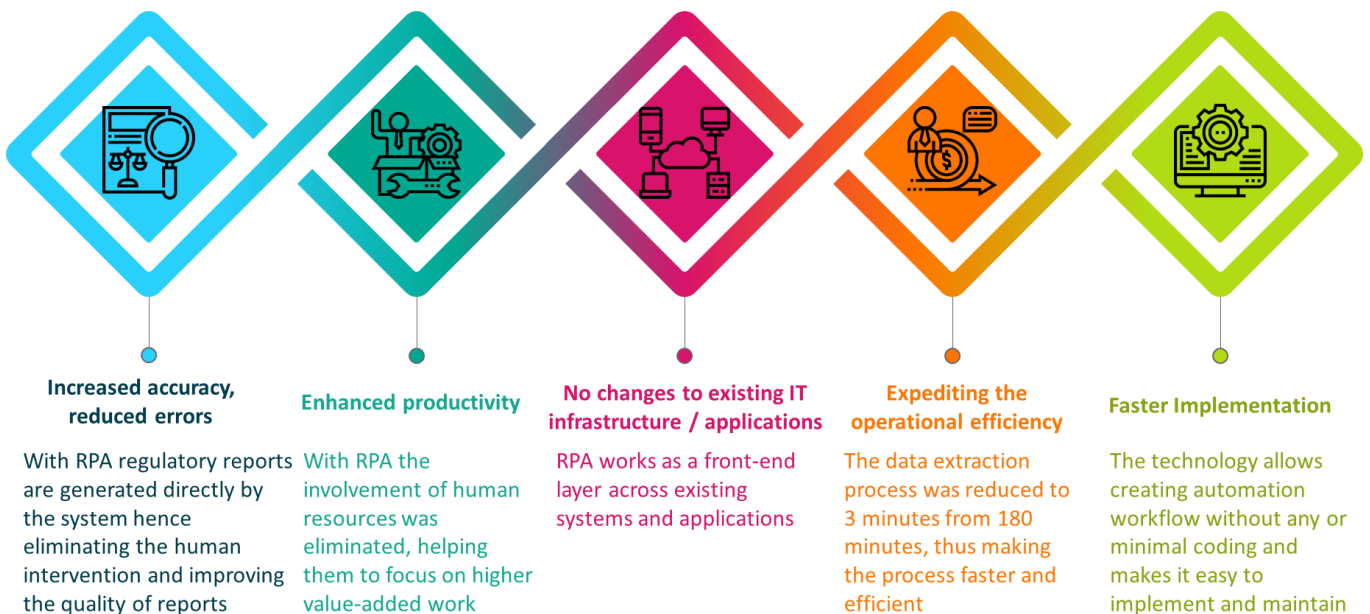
Increased accuracy, reduced errors

With RPA regulatory reports are generated directly by the system hence eliminating the human intervention and improving the quality of reports

Enhanced productivity

With RPA the involvement of human resources was eliminated, helping them to focus on higher value-added work

No changes to existing IT infrastructure / applications

RPA works as a front-end layer across existing systems and applications

Expediting the operational efficiency

The data extraction process was reduced to 3 minutes from 180 minutes, thus making the process faster and efficient

Faster Implementation

The technology allows creating automation workflow without any or minimal coding and makes it easy to implement and maintain